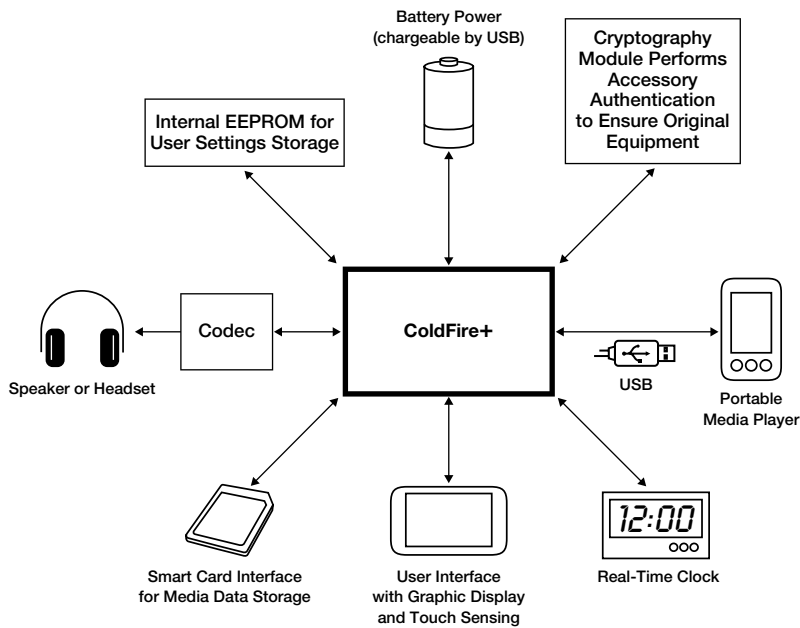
Battery Power
(chargeable by USB)

Internal EEPROM for
User Settings Storage

Cryptography
Module Performs
Accessory
Authentication
to Ensure Original
Equipment

Codec

ColdFire+

Speaker or Headset

USB

Portable
Media Player

12:00

Smart Card Interface
for Media Data Storage

User Interface
with Graphic Display
and Touch Sensing

Real-Time Clock